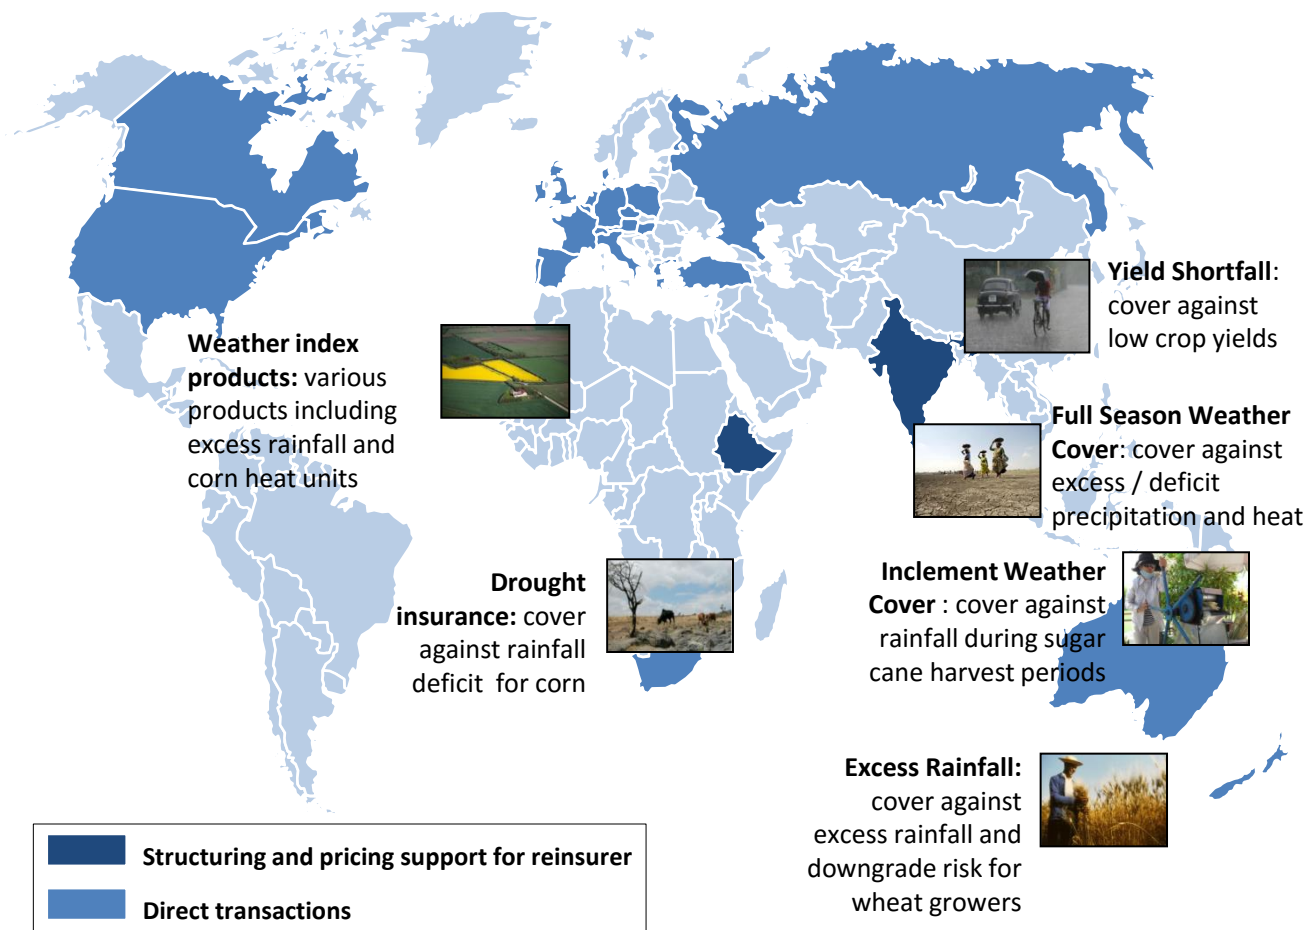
**Weather index products:** various products including excess rainfall and corn heat units

**Yield Shortfall**: cover against low crop yields

**Full Season Weather Cover**: cover against excess / deficit precipitation and heat

**Drought insurance:** cover against rainfall deficit for corn

**Inclement Weather Cover** : cover against rainfall during sugar cane harvest periods

**Excess Rainfall:** cover against excess rainfall and downgrade risk for wheat growers

**Structuring and pricing support for reinsurer**

**Direct transactions**